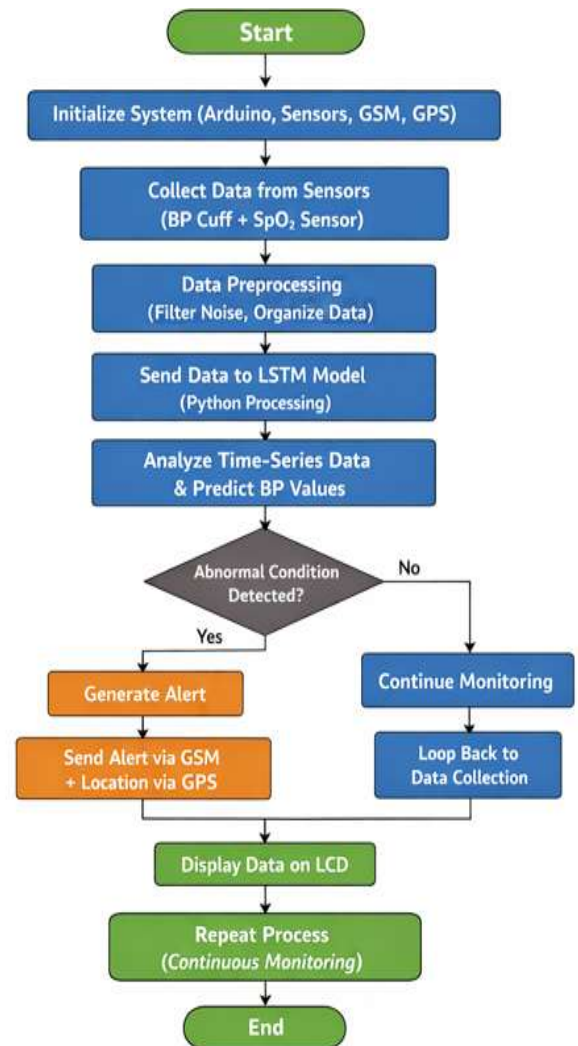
Start

Initialize System (Arduino, Sensors, GSM, GPS)

Collect Data from Sensors
(BP Cuff + $SpO_2$ Sensor)

Data Preprocessing
(Filter Noise, Organize Data)

Send Data to LSTM Model
(Python Processing)

Analyze Time-Series Data
& Predict BP Values

Abnormal Condition
Detected?

No

Yes

Generate Alert

Send Alert via GSM
+ Location via GPS

Continue Monitoring

Loop Back to
Data Collection

Display Data on LCD

Repeat Process
(Continuous Monitoring)

End